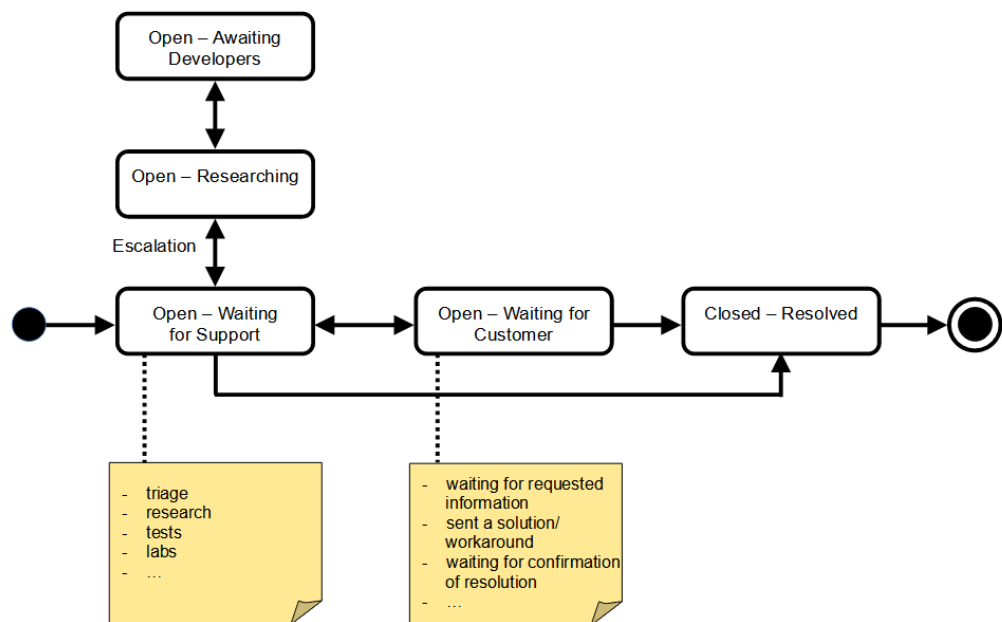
Open – Awaiting Developers

Open – Researching

Escalation

Open – Waiting for Support

Open – Waiting for Customer

Closed – Resolved

- triage
- research
- tests
- labs
- …

- waiting for requested information
- sent a solution/ workaround
- waiting for confirmation of resolution
- …